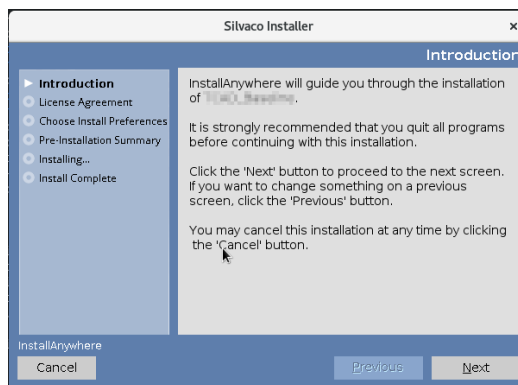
Silvaco Installer

×

Introduction

Introduction
License Agreement
Choose Install Preferences
Pre-Installation Summary
Installing...
Install Complete

InstallAnywhere will guide you through the installation of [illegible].

It is strongly recommended that you quit all programs before continuing with this installation.

Click the 'Next' button to proceed to the next screen. If you want to change something on a previous screen, click the 'Previous' button.

You may cancel this installation at any time by clicking the 'Cancel' button.

InstallAnywhere

Cancel

Previous

Next